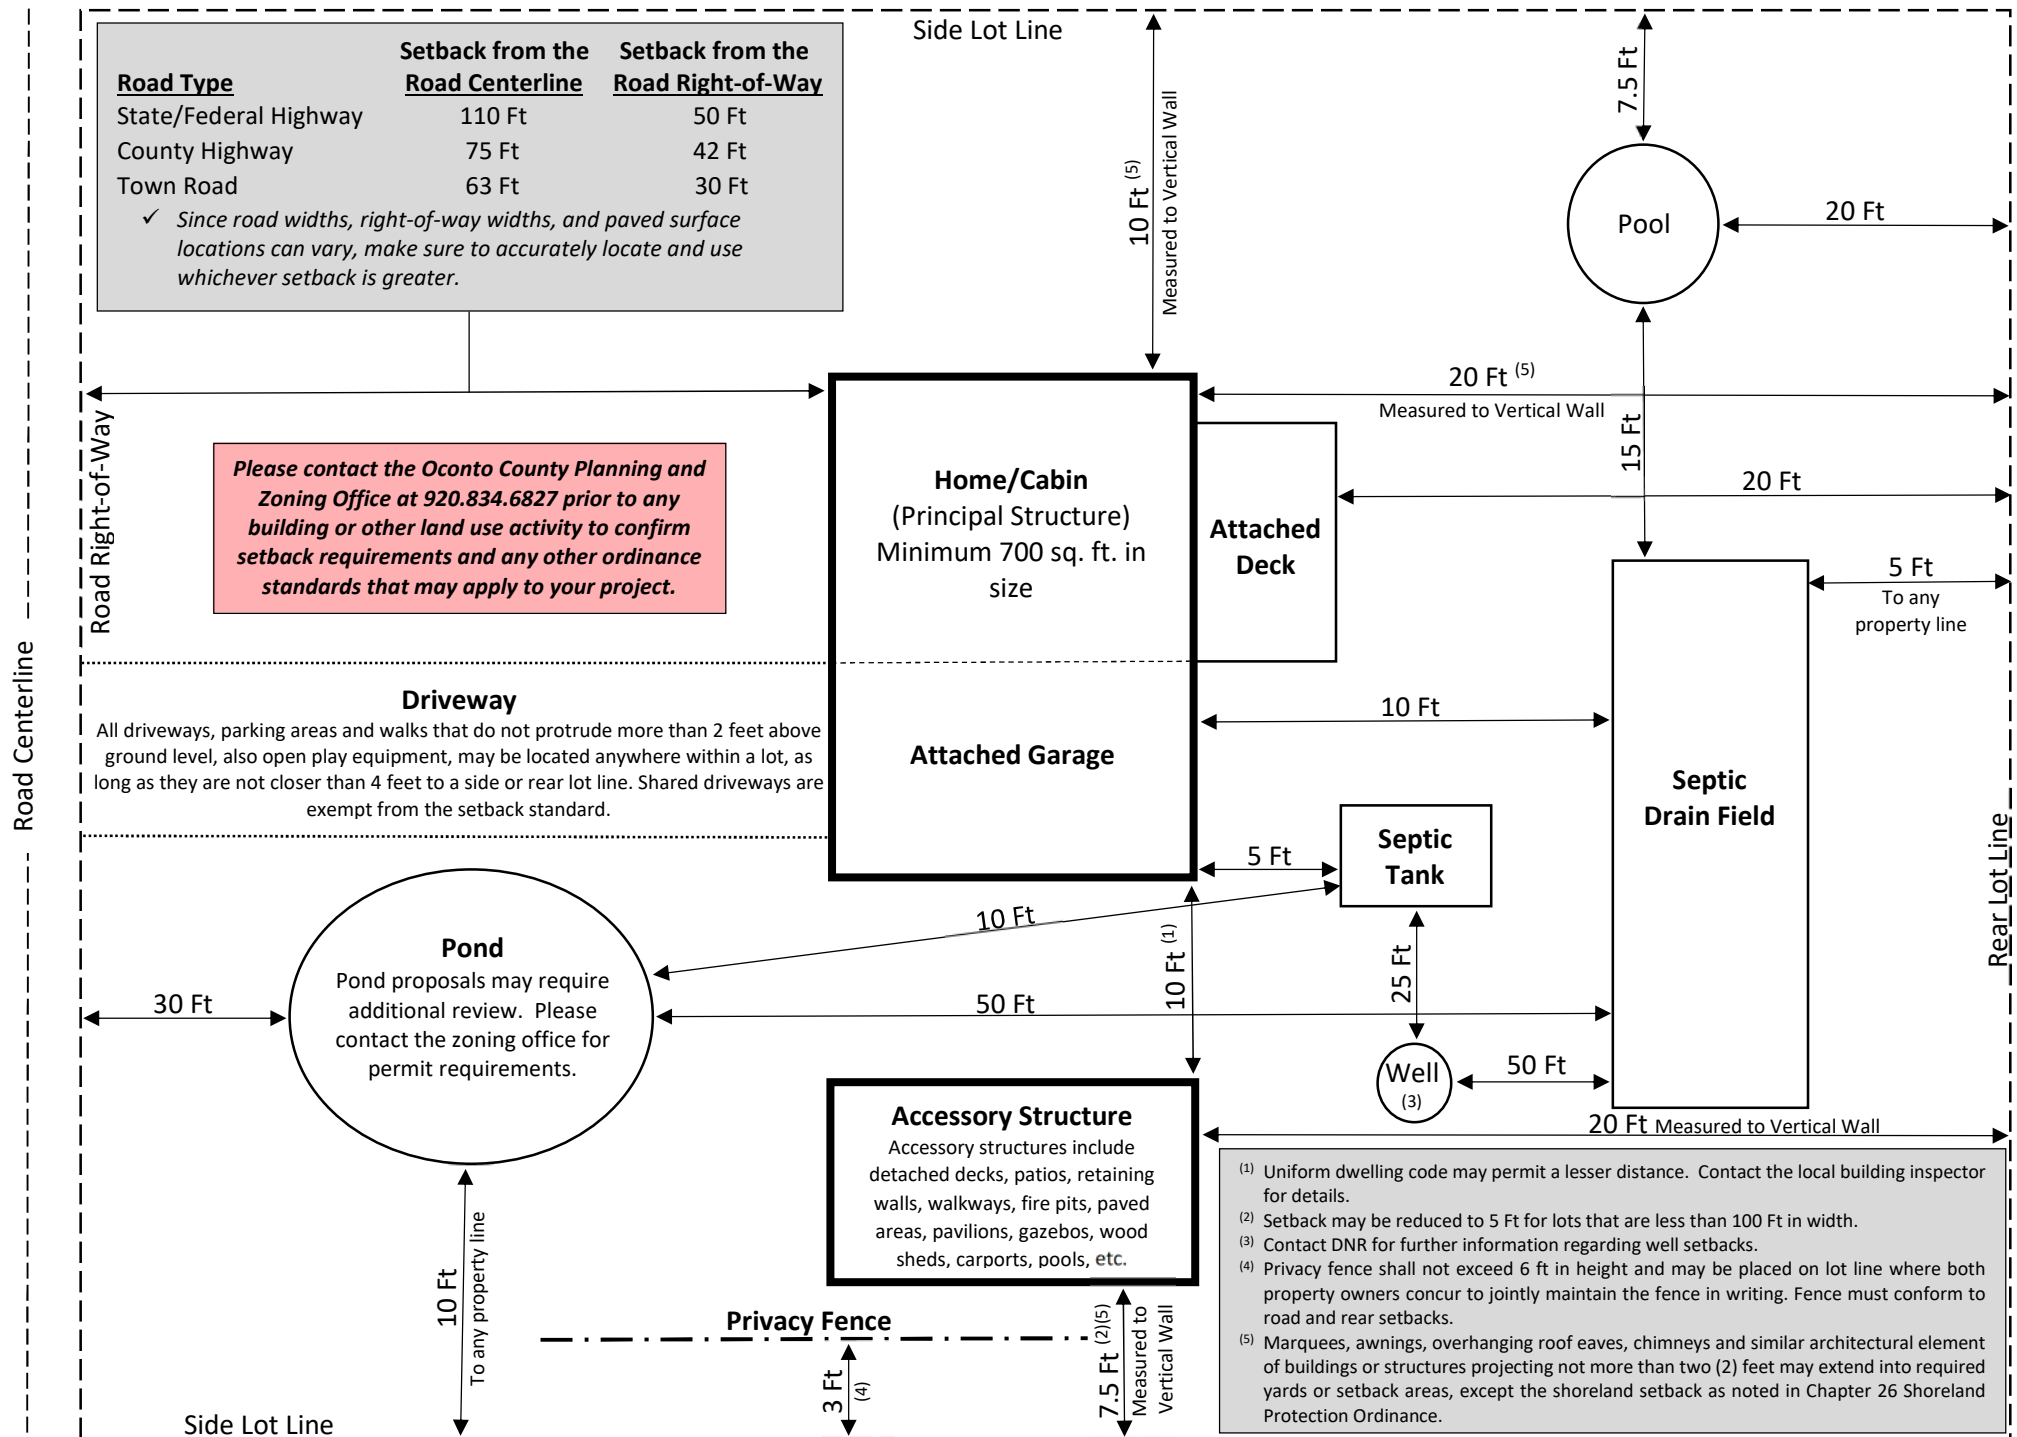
Side Lot Line

| Road Type | Setback from the Road Centerline | Setback from the Road Right-of-Way |
|---|---|---|
| State/Federal Highway | 110 Ft | 50 Ft |
| County Highway | 75 Ft | 42 Ft |
| Town Road | 63 Ft | 30 Ft |

✓ Since road widths, right-of-way widths, and paved surface locations can vary, make sure to accurately locate and use whichever setback is greater.

10 Ft $^{(5)}$ Measured to Vertical Wall

7.5 Ft

Pool

20 Ft

20 Ft $^{(5)}$
Measured to Vertical Wall

15 Ft

20 Ft

Road Right-of-Way

Road Centerline

Please contact the Oconto County Planning and Zoning Office at 920.834.6827 prior to any building or other land use activity to confirm setback requirements and any other ordinance standards that may apply to your project.

Home/Cabin
(Principal Structure)
Minimum 700 sq. ft. in size

Attached Deck

5 Ft
To any property line

Driveway
All driveways, parking areas and walks that do not protrude more than 2 feet above ground level, also open play equipment, may be located anywhere within a lot, as long as they are not closer than 4 feet to a side or rear lot line. Shared driveways are exempt from the setback standard.

Attached Garage

10 Ft

Septic Drain Field

5 Ft

Septic Tank

Rear Lot Line

10 Ft

Pond
Pond proposals may require additional review. Please contact the zoning office for permit requirements.

10 Ft $^{(1)}$

25 Ft

30 Ft

50 Ft

Well $^{(3)}$

50 Ft

Accessory Structure
Accessory structures include detached decks, patios, retaining walls, walkways, fire pits, paved areas, pavilions, gazebos, wood sheds, carports, pools, etc.

20 Ft Measured to Vertical Wall

$^{(1)}$ Uniform dwelling code may permit a lesser distance. Contact the local building inspector for details.
$^{(2)}$ Setback may be reduced to 5 Ft for lots that are less than 100 Ft in width.
$^{(3)}$ Contact DNR for further information regarding well setbacks.
$^{(4)}$ Privacy fence shall not exceed 6 ft in height and may be placed on lot line where both property owners concur to jointly maintain the fence in writing. Fence must conform to road and rear setbacks.
$^{(5)}$ Marquees, awnings, overhanging roof eaves, chimneys and similar architectural element of buildings or structures projecting not more than two (2) feet may extend into required yards or setback areas, except the shoreland setback as noted in Chapter 26 Shoreland Protection Ordinance.

10 Ft
To any property line

Privacy Fence

3 Ft $^{(4)}$

7.5 Ft $^{(2)(5)}$ Measured to Vertical Wall

Side Lot Line